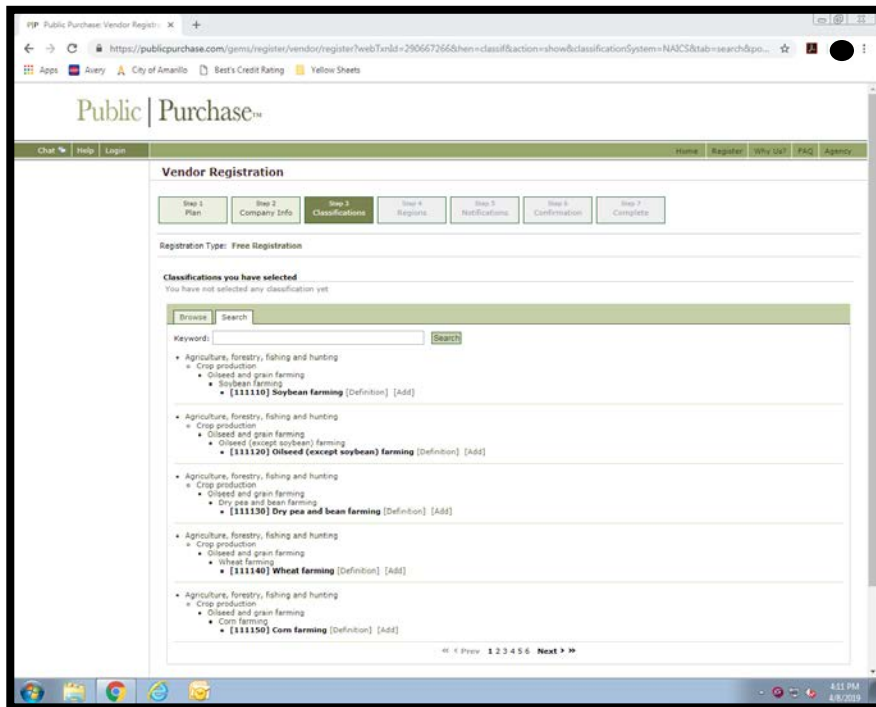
P|P Public Purchase: Vendor Registr ×  +

https://publicpurchase.com/gems/register/vendor/register?webTxnId=290667266&hen=classif&action=show&classificationSystem=NAICS&tab=search&po...

Apps  Avery  City of Amarillo  Best's Credit Rating  Yellow Sheets

Public | Purchase™

Chat  Help  Login

Home  Register  Why Us?  FAQ  Agency

Vendor Registration

Step 1 Plan | Step 2 Company Info | Step 3 Classifications | Step 4 Regions | Step 5 Notifications | Step 6 Confirmation | Step 7 Complete

Registration Type: Free Registration

Classifications you have selected
You have not selected any classification yet

Browse  Search

Keyword: [Search]

• Agriculture, forestry, fishing and hunting
◦ Crop production
▪ Oilseed and grain farming
▪ Soybean farming
▪ [111110] Soybean farming [Definition] [Add]

• Agriculture, forestry, fishing and hunting
◦ Crop production
▪ Oilseed and grain farming
▪ Oilseed (except soybean) farming
▪ [111120] Oilseed (except soybean) farming [Definition] [Add]

• Agriculture, forestry, fishing and hunting
◦ Crop production
▪ Oilseed and grain farming
▪ Dry pea and bean farming
▪ [111130] Dry pea and bean farming [Definition] [Add]

• Agriculture, forestry, fishing and hunting
◦ Crop production
▪ Oilseed and grain farming
▪ Wheat farming
▪ [111140] Wheat farming [Definition] [Add]

• Agriculture, forestry, fishing and hunting
◦ Crop production
▪ Oilseed and grain farming
▪ Corn farming
▪ [111150] Corn farming [Definition] [Add]

« ‹ Prev 1 2 3 4 5 6 Next › »

4:11 PM
4/8/2019